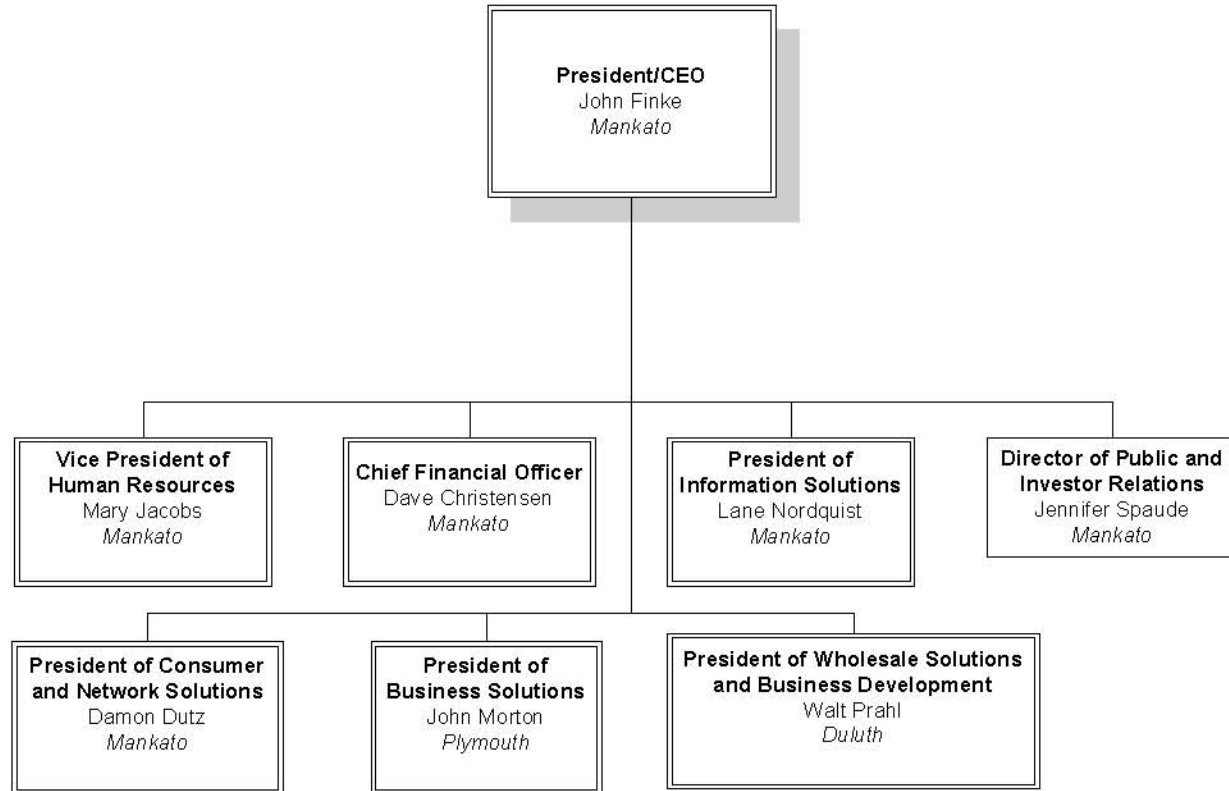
President/CEO
John Finke
Mankato

Vice President of Human Resources
Mary Jacobs
Mankato

Chief Financial Officer
Dave Christensen
Mankato

President of Information Solutions
Lane Nordquist
Mankato

Director of Public and Investor Relations
Jennifer Spaude
Mankato

President of Consumer and Network Solutions
Damon Dutz
Mankato

President of Business Solutions
John Morton
Plymouth

President of Wholesale Solutions and Business Development
Walt Prahl
Duluth